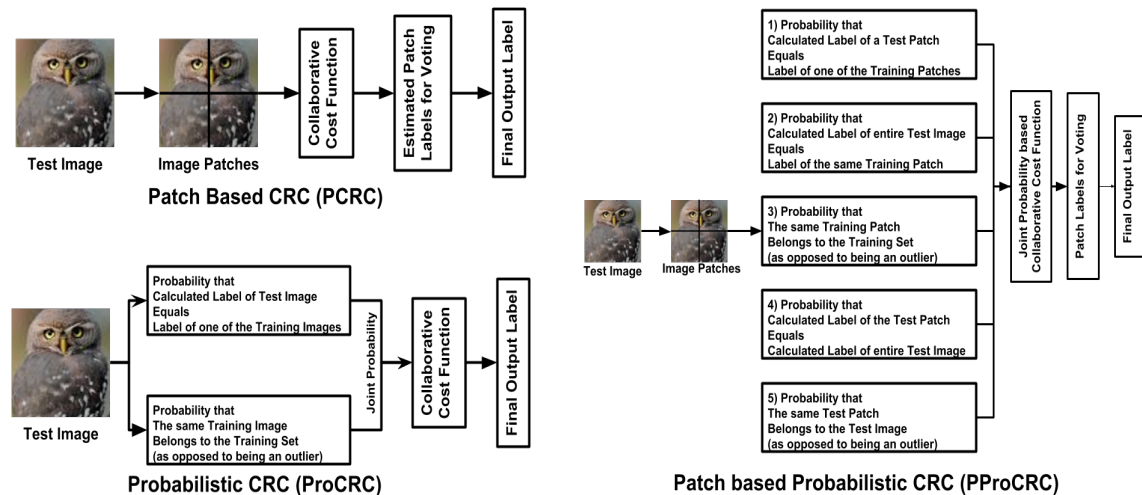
Test Image

Image Patches

Collaborative Cost Function

Estimated Patch Labels for Voting

Final Output Label

Patch Based CRC (PCRC)

Test Image

Probability that
Calculated Label of Test Image
Equals
Label of one of the Training Images

Probability that
The same Training Image
Belongs to the Training Set
(as opposed to being an outlier)

Joint Probability

Collaborative Cost Function

Final Output Label

Probabilistic CRC (ProCRC)

Test Image

Image Patches

1) Probability that
Calculated Label of a Test Patch
Equals
Label of one of the Training Patches

2) Probability that
Calculated Label of entire Test Image
Equals
Label of the same Training Patch

3) Probability that
The same Training Patch
Belongs to the Training Set
(as opposed to being an outlier)

4) Probability that
Calculated Label of the Test Patch
Equals
Calculated Label of entire Test Image

5) Probability that
The same Test Patch
Belongs to the Test Image
(as opposed to being an outlier)

Joint Probability based Collaborative Cost Function

Patch Labels for Voting

Final Output Label

Patch based Probabilistic CRC (PProCRC)